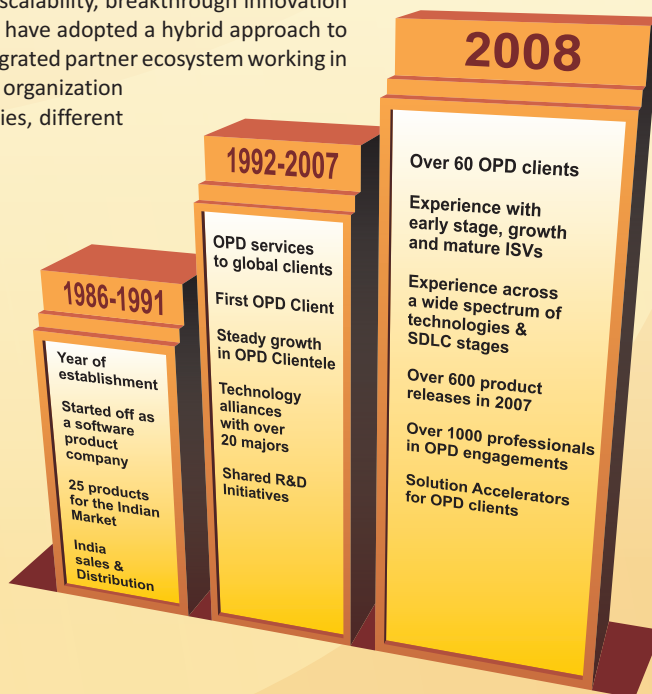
scalability, breakthrough innovation have adopted a hybrid approach to grated partner ecosystem working in organization ies, different

1986-1991

Year of establishment

Started off as a software product company

25 products for the Indian Market

India sales & Distribution

1992-2007

OPD services to global clients

First OPD Client

Steady growth in OPD Clientele

Technology alliances with over 20 majors

Shared R&D Initiatives

2008

Over 60 OPD clients

Experience with early stage, growth and mature ISVs

Experience across a wide spectrum of technologies & SDLC stages

Over 600 product releases in 2007

Over 1000 professionals in OPD engagements

Solution Accelerators for OPD clients